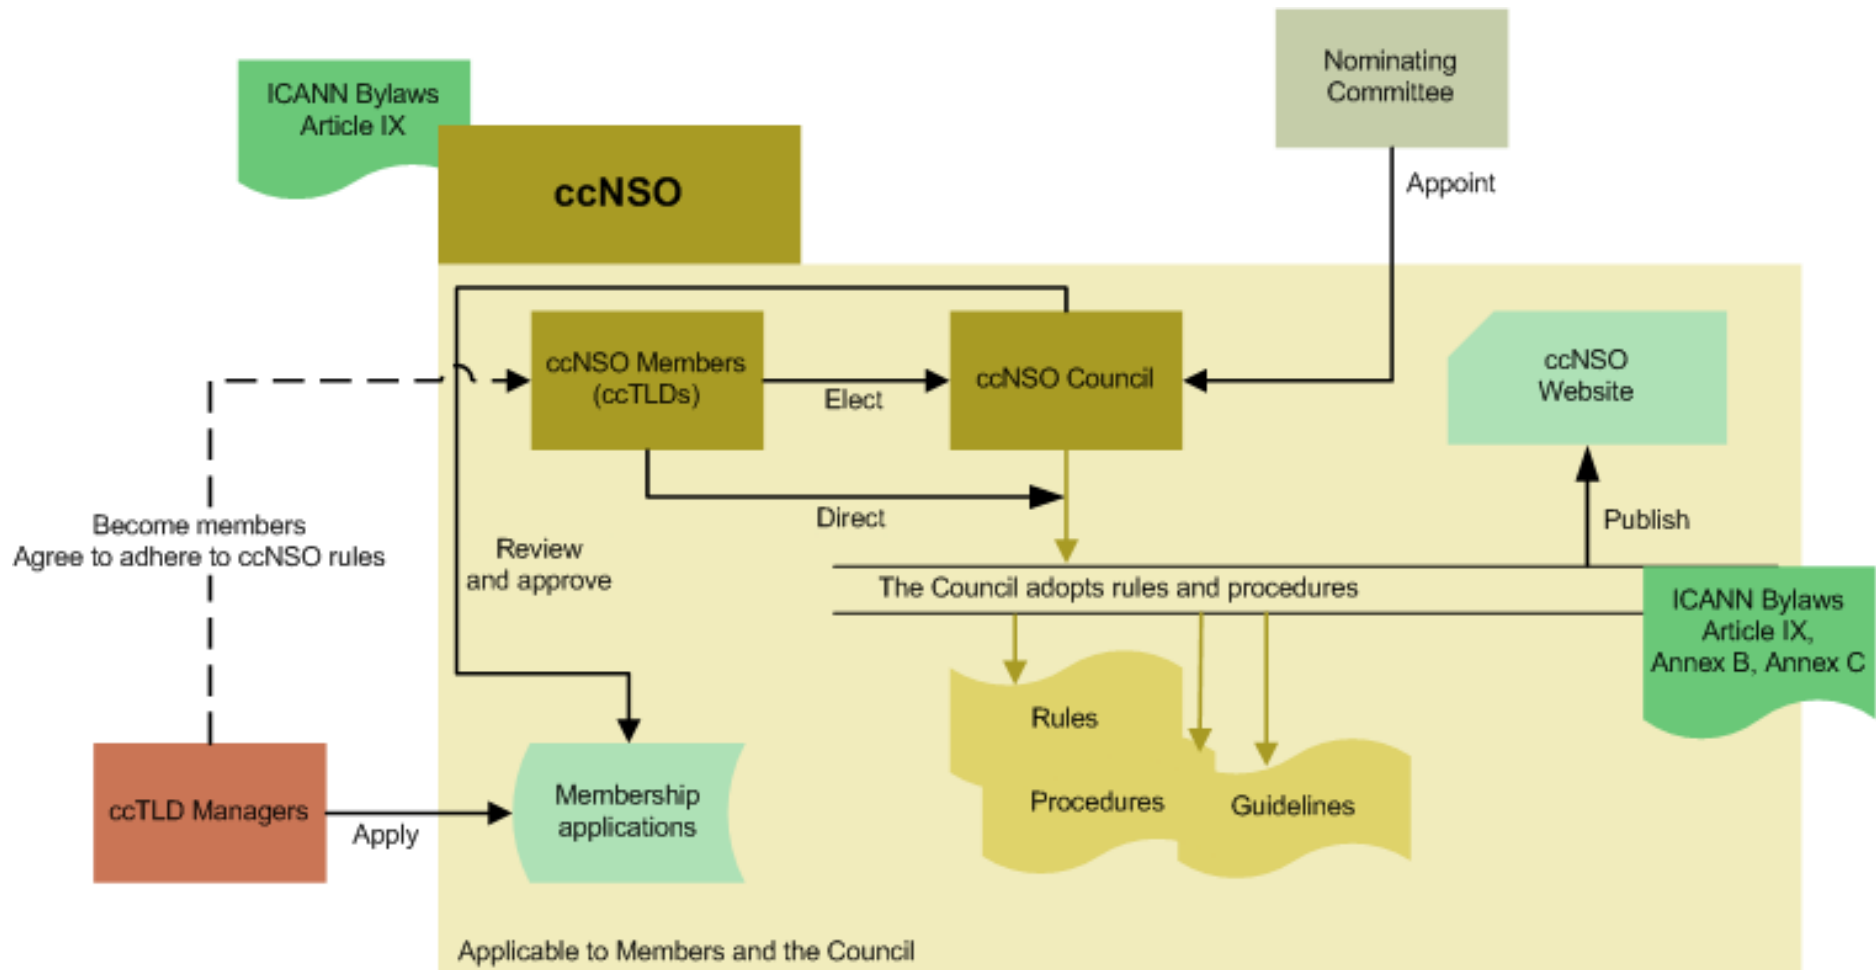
ICANN Bylaws Article IX

ccNSO

Nominating Committee

Appoint

ccNSO Members (ccTLDs)

Elect

ccNSO Council

ccNSO Website

Direct

Publish

Become members
Agree to adhere to ccNSO rules

Review and approve

The Council adopts rules and procedures

ICANN Bylaws Article IX, Annex B, Annex C

Rules

Procedures

Guidelines

ccTLD Managers

Apply

Membership applications

Applicable to Members and the Council